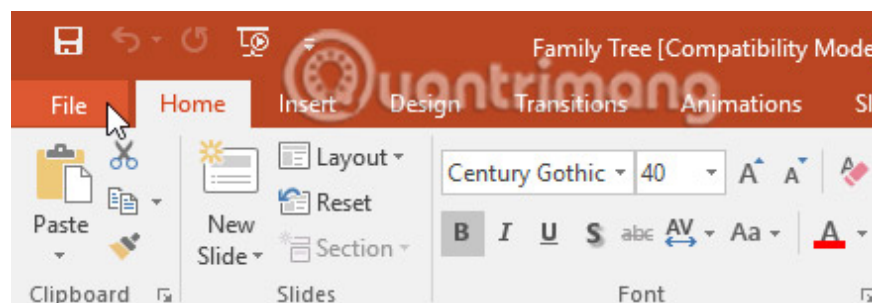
Family Tree [Compatibility Mode

Quantrimang

File Home Insert Design Transitions Animations Sl

Paste

New Slide

Layout

Reset

Section

Century Gothic 40

A A

B I U S abc AV Aa A

Clipboard

Slides

Font